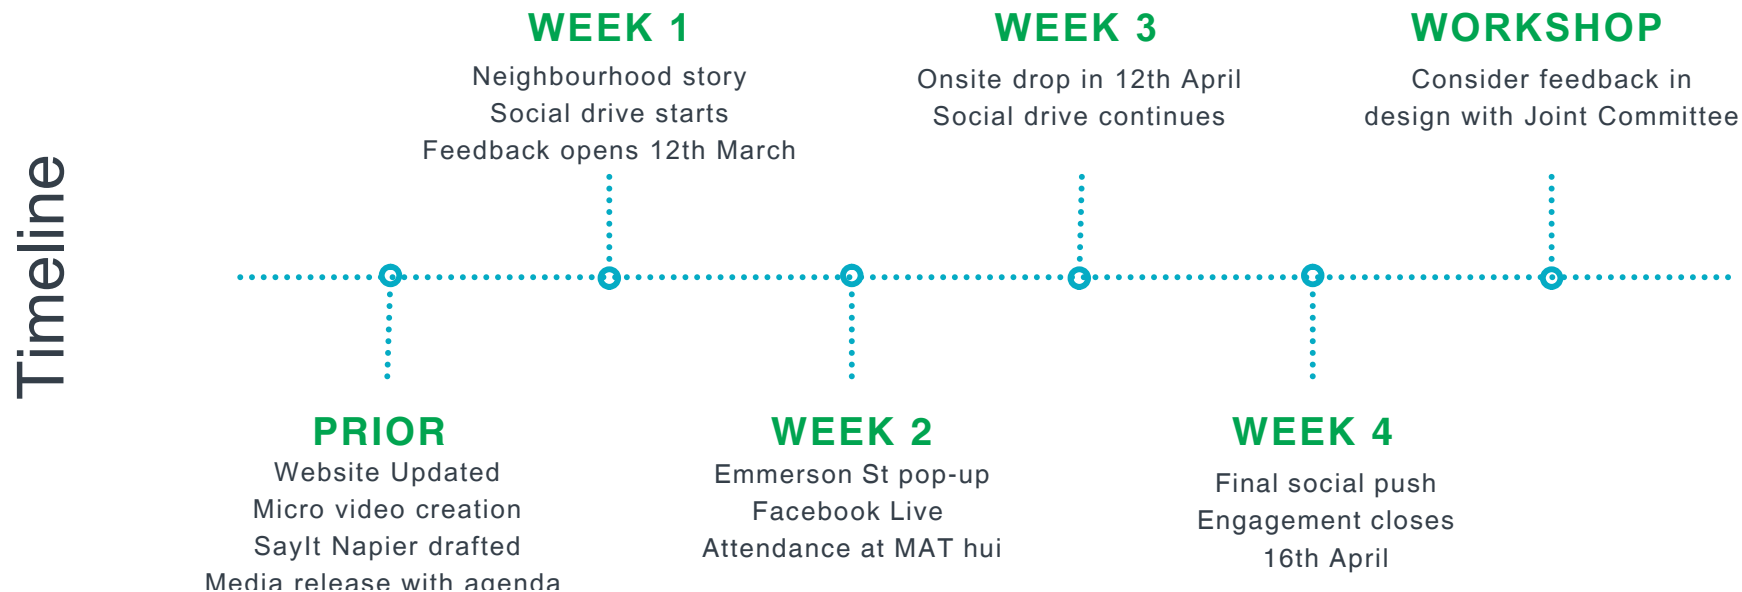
Timeline

PRIOR
Website Updated
Micro video creation
SayIt Napier drafted
Media release with agenda

WEEK 1
Neighbourhood story
Social drive starts
Feedback opens 12th March

WEEK 2
Emmerson St pop-up
Facebook Live
Attendance at MAT hui

WEEK 3
Onsite drop in 12th April
Social drive continues

WEEK 4
Final social push
Engagement closes
16th April

WORKSHOP
Consider feedback in
design with Joint Committee